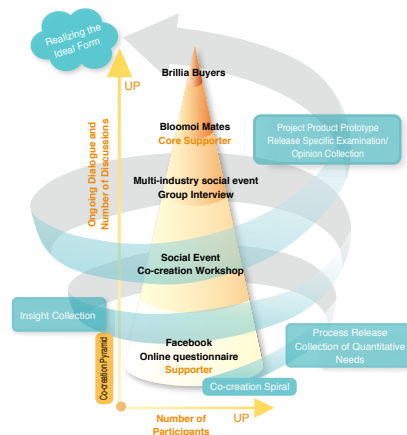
Realizing the Ideal Form

UP

Ongoing Dialogue and Number of Discussions

Brillia Buyers

Bloomoi Mates
Core Supporter

Project Product Prototype Release Specific Examination/ Opinion Collection

Multi-industry social event
Group Interview

Social Event
Co-creation Workshop

Insight Collection

Facebook
Online questionnaire
Supporter

Process Release Collection of Quantitative Needs

Co-creation Pyramid

Co-creation Spiral

Number of Participants

UP